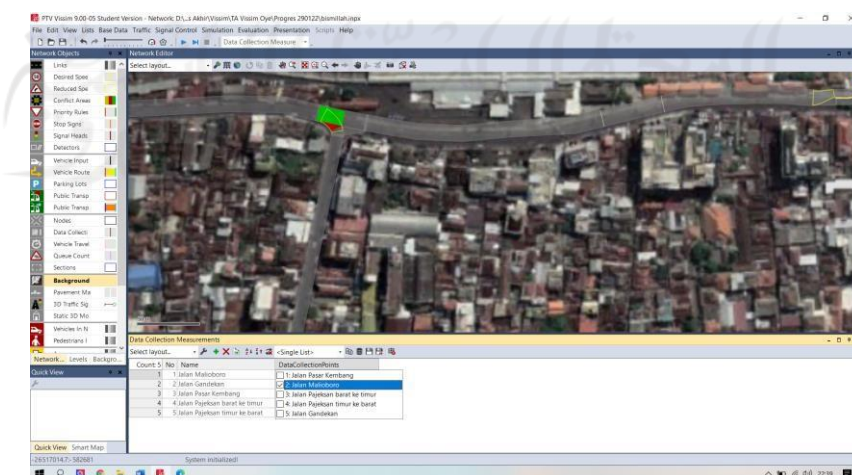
PTV Vissim 9.00-05 Student Version - Network: D:\...s Akbr\Vissim\TA Vissim Oye\Progres 290122\bismillah.inpx

File Edit View Lists Base Data Traffic Signal Control Simulation Evaluation Presentation Scripts Help

Data Collection Measure

Network Objects

Network Editor

Select layout...

Links
Desired Spee
Reduced Spe
Conflict Areas
Priority Rules
Stop Signs
Signal Heads
Detectors
Vehicle Input
Vehicle Route
Parking Lots
Public Transp
Public Transp
Nodes
Data Collecti
Vehicle Travel
Queue Count
Sections
Background
Pavement Ma
3D Traffic Sig
Static 3D Mo
Vehicles In N
Pedestrians I

Network... Levels Backgro...

Quick View

Quick View Smart Map

Data Collection Measurements

Select layout... <Single List>

| Count: 5 | No | Name | DataCollectionPoints |
|---|---|---|---|
| 1 | 1 | Jalan Malioboro | 1: Jalan Pasar Kembang |
| 2 | 2 | Jalan Gandekan | 2: Jalan Malioboro |
| 3 | 3 | Jalan Pasar Kembang | 3: Jalan Pajeksan barat ke timur |
| 4 | 4 | Jalan Pajeksan barat ke timur | 4: Jalan Pajeksan timur ke barat |
| 5 | 5 | Jalan Pajeksan timur ke barat | 5: Jalan Gandekan |

-26517014.7; -582681

System initialized!